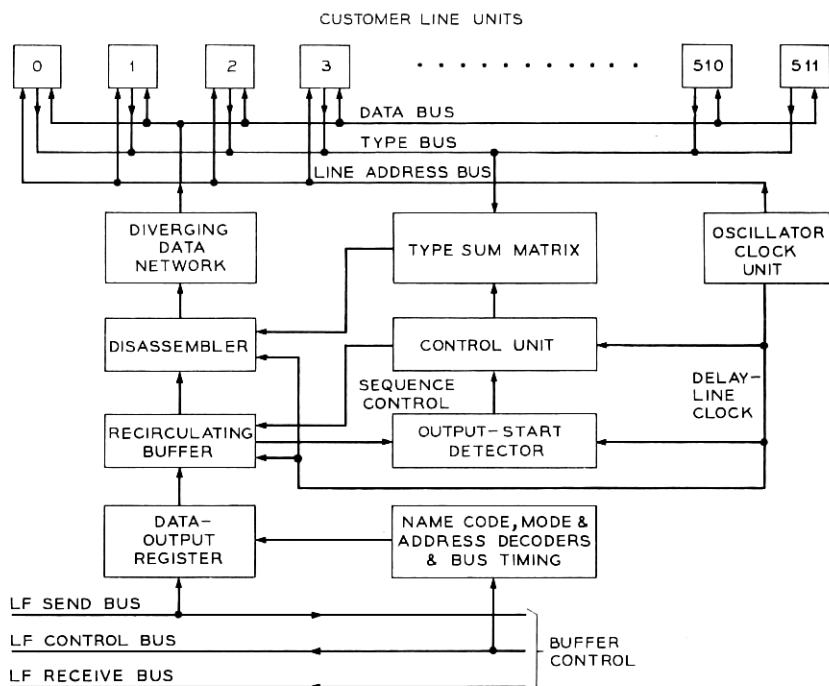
CUSTOMER LINE UNITS

0

1

2

3

. . . . . . . . . . .

510

511

DATA BUS

TYPE BUS

LINE ADDRESS BUS

DIVERGING DATA NETWORK

TYPE SUM MATRIX

OSCILLATOR CLOCK UNIT

DISASSEMBLER

CONTROL UNIT

SEQUENCE CONTROL

DELAY-LINE CLOCK

RECIRCULATING BUFFER

OUTPUT-START DETECTOR

DATA-OUTPUT REGISTER

NAME CODE, MODE & ADDRESS DECODERS & BUS TIMING

LF SEND BUS

LF CONTROL BUS

LF RECEIVE BUS

BUFFER CONTROL